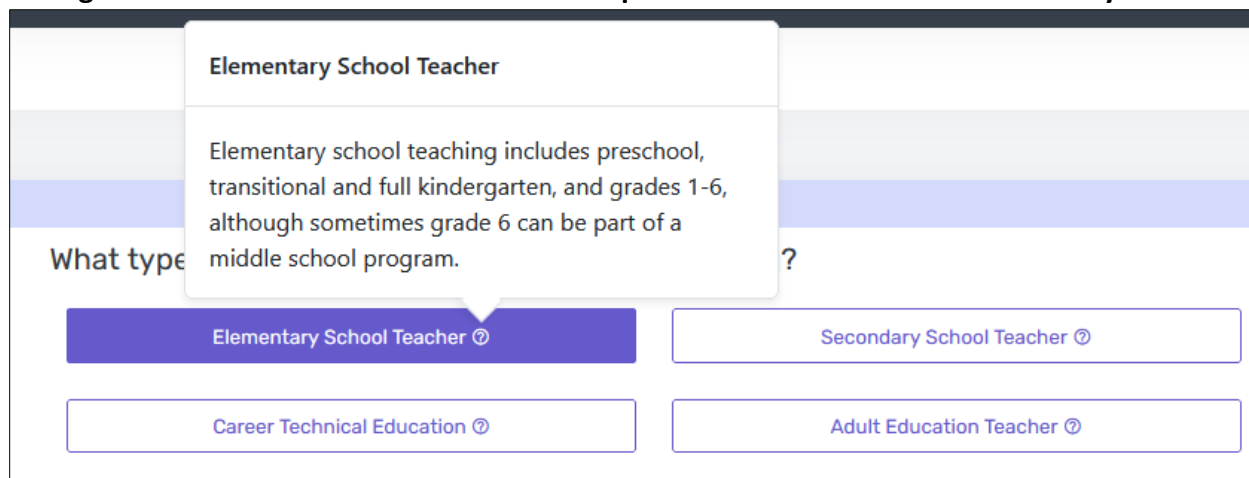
Elementary School Teacher

Elementary school teaching includes preschool, transitional and full kindergarten, and grades 1-6, although sometimes grade 6 can be part of a middle school program.

What type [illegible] ?

Elementary School Teacher ⓘ

Secondary School Teacher ⓘ

Career Technical Education ⓘ

Adult Education Teacher ⓘ